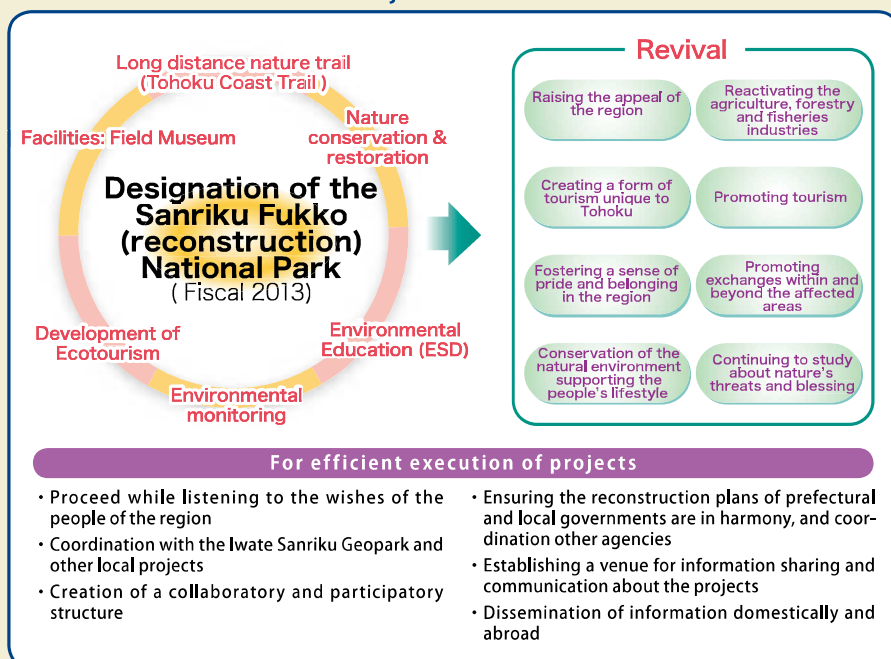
Long distance nature trail (Tohoku Coast Trail)

Nature conservation & restoration

Facilities: Field Museum

Designation of the Sanriku Fukko (reconstruction) National Park
( Fiscal 2013)

Development of Ecotourism

Environmental Education (ESD)

Environmental monitoring

Revival

Raising the appeal of the region

Reactivating the agriculture, forestry and fisheries industries

Creating a form of tourism unique to Tohoku

Promoting tourism

Fostering a sense of pride and belonging in the region

Promoting exchanges within and beyond the affected areas

Conservation of the natural environment supporting the people's lifestyle

Continuing to study about nature's threats and blessing

For efficient execution of projects

・Proceed while listening to the wishes of the people of the region
・Coordination with the Iwate Sanriku Geopark and other local projects
・Creation of a collaboratory and participatory structure
・Ensuring the reconstruction plans of prefectural and local governments are in harmony, and coordination other agencies
・Establishing a venue for information sharing and communication about the projects
・Dissemination of information domestically and abroad